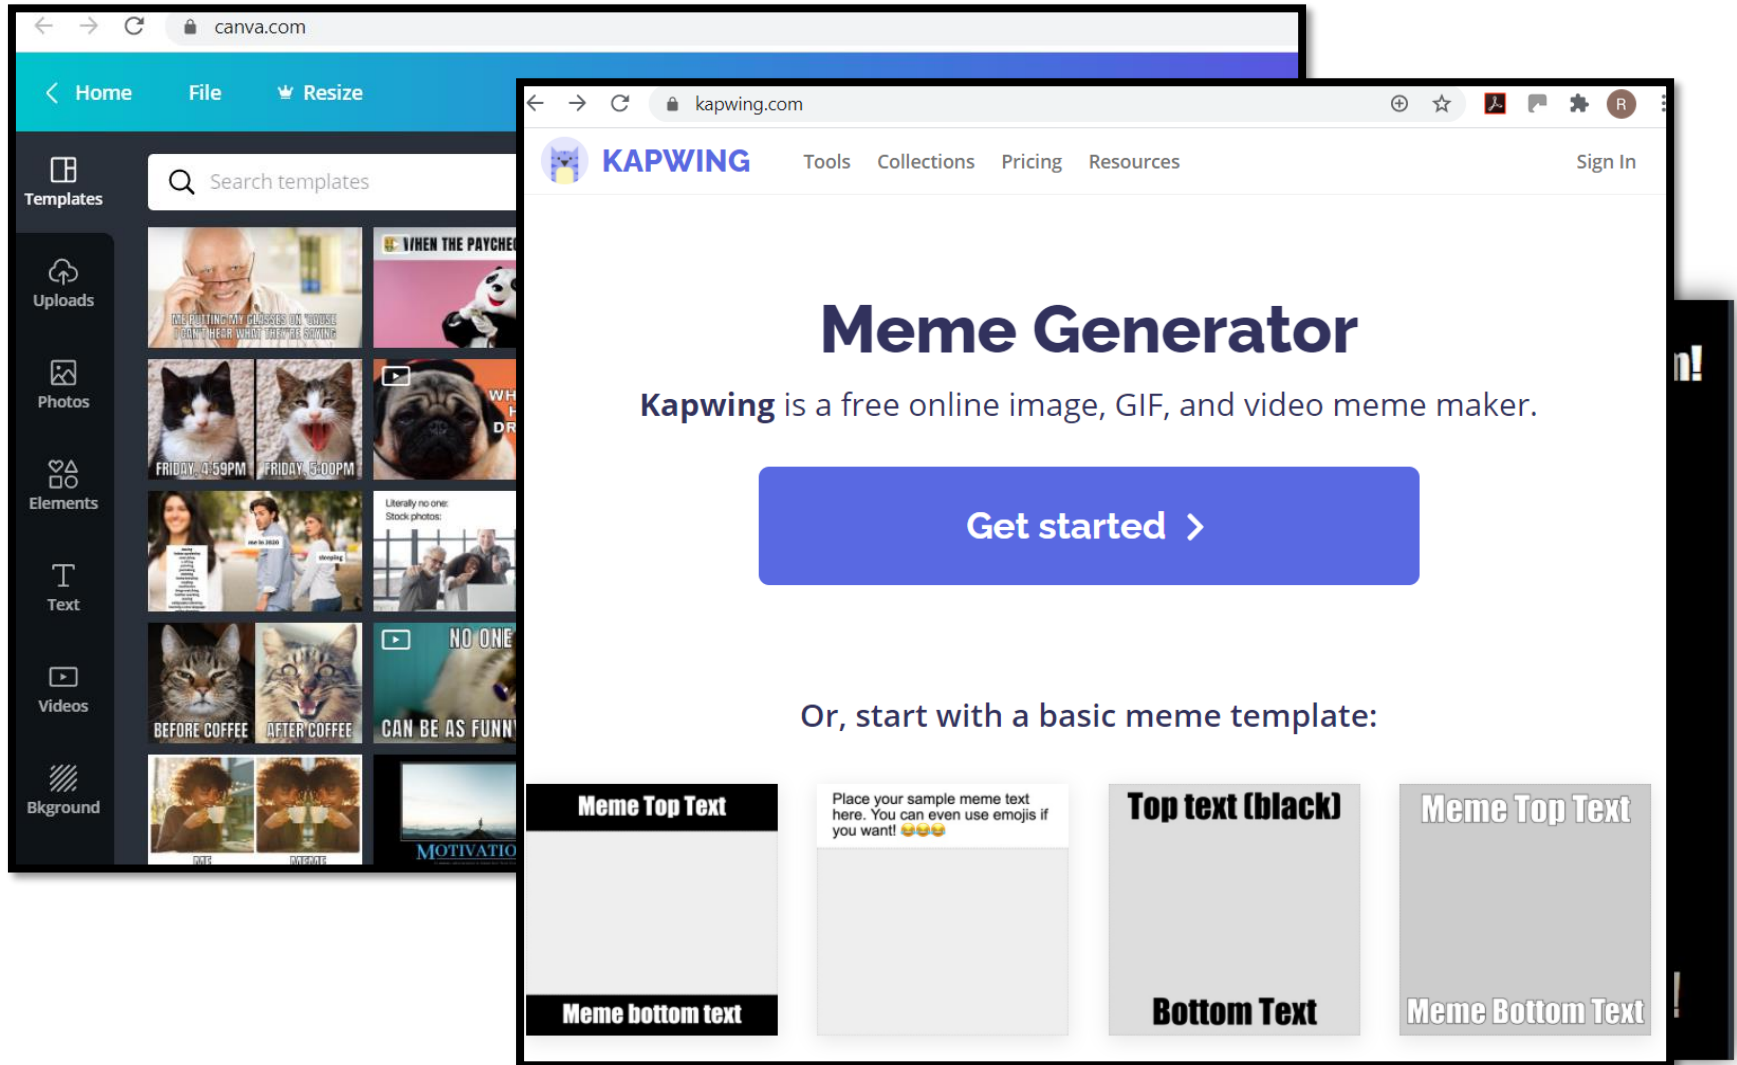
canva.com

Home File Resize

Templates

Search templates

Uploads

Photos

Elements

Text

Videos

Bkground

ME PUTTING MY GLASSES ON 'CAUSE I CAN'T HEAR WHAT THEY'RE SAYING

WHEN THE PAYCHE

FRIDAY, 4:59PM FRIDAY, 5:00PM

Literally no one: Stock photos:

BEFORE COFFEE AFTER COFFEE

NO ONE CAN BE AS FUNN

ME MEME

MOTIVATIO

kapwing.com

KAPWING Tools Collections Pricing Resources Sign In

Meme Generator

Kapwing is a free online image, GIF, and video meme maker.

Get started >

Or, start with a basic meme template:

Meme Top Text

Meme bottom text

Place your sample meme text here. You can even use emojis if you want! 😂😂😂

Top text (black)

Bottom Text

Meme Top Text

Meme Bottom Text

n!